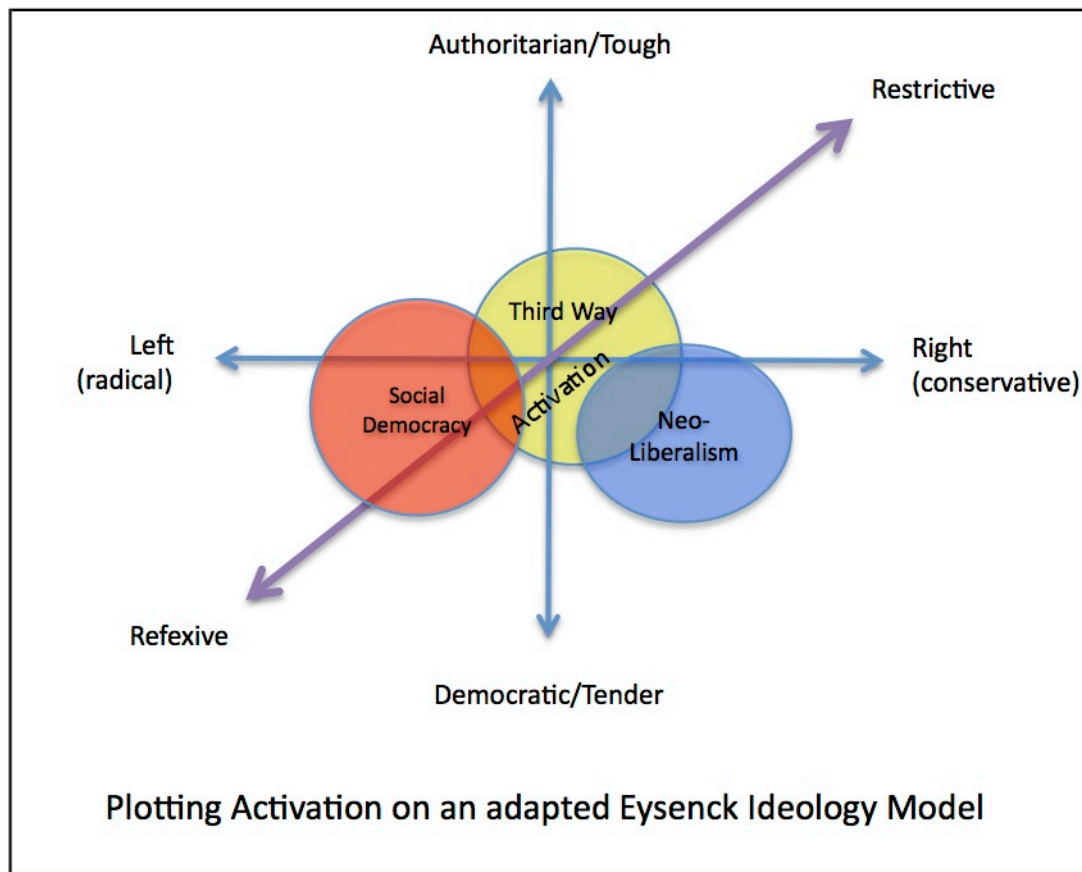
Authoritarian/Tough

Restrictive

Third Way

Left
(radical)

Right
(conservative)

Social
Democracy

Activation

Neo-
Liberalism

Refexive

Democratic/Tender

Plotting Activation on an adapted Eysenck Ideology Model